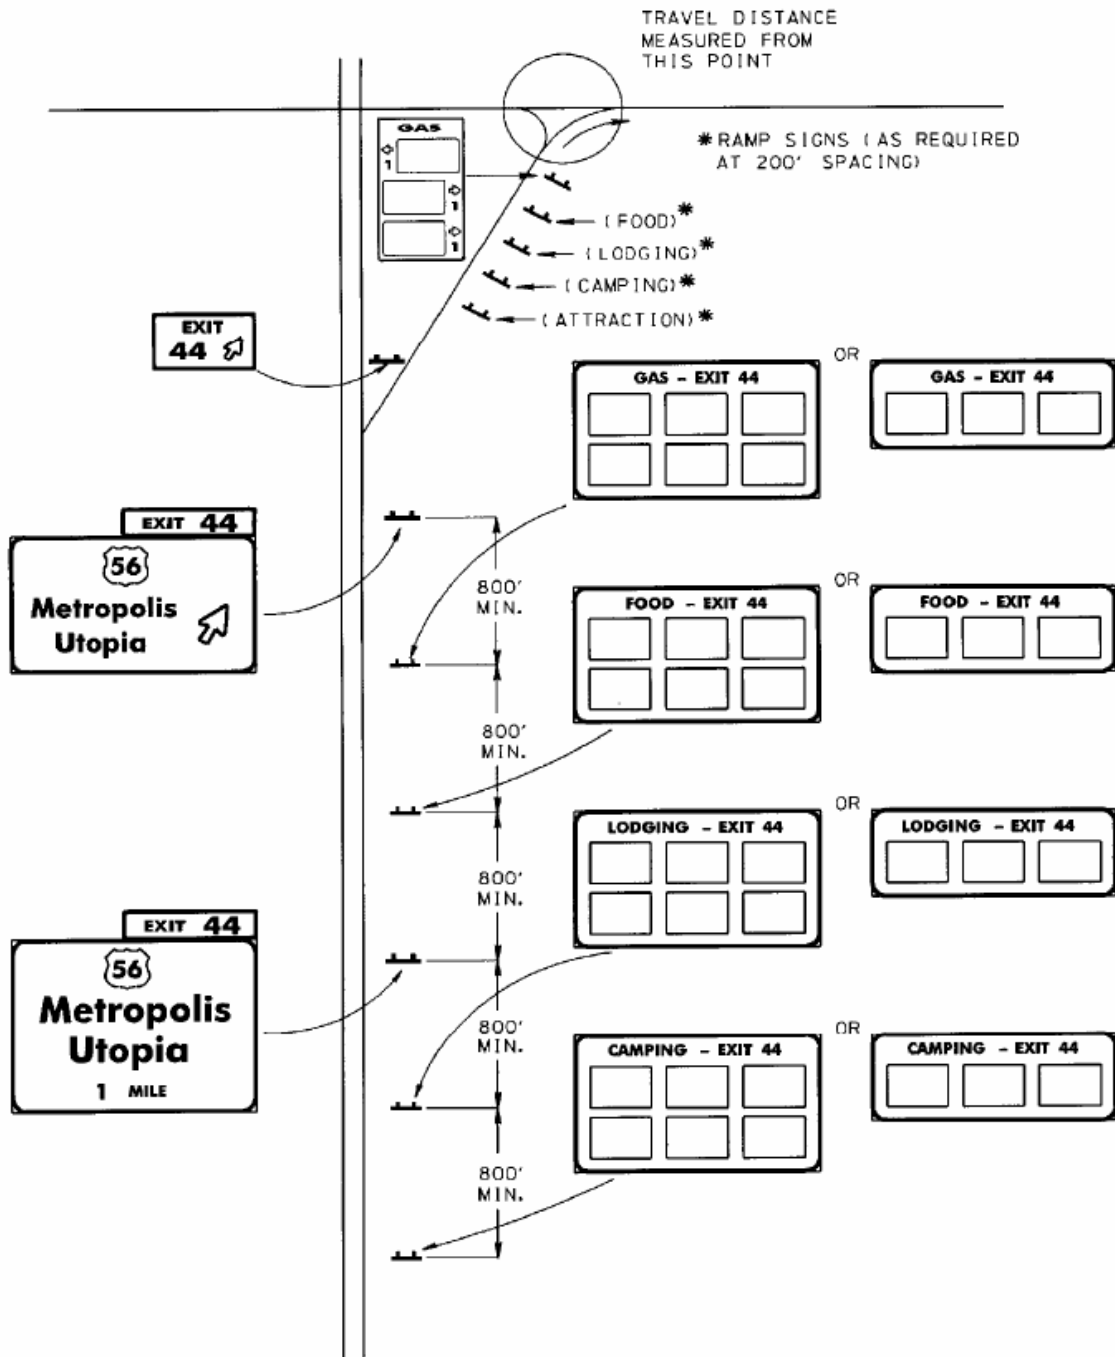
TRAVEL DISTANCE MEASURED FROM THIS POINT

GAS
1
1
1

* RAMP SIGNS (AS REQUIRED AT 200' SPACING)

(FOOD)*
(LODGING)*
(CAMPING)*
(ATTRACTION)*

EXIT
44

GAS - EXIT 44
OR
GAS - EXIT 44

EXIT 44
56
Metropolis
Utopia

800' MIN.

FOOD - EXIT 44
OR
FOOD - EXIT 44

800' MIN.

LODGING - EXIT 44
OR
LODGING - EXIT 44

800' MIN.

EXIT 44
56
Metropolis
Utopia
1 MILE

800' MIN.

CAMPING - EXIT 44
OR
CAMPING - EXIT 44

800' MIN.